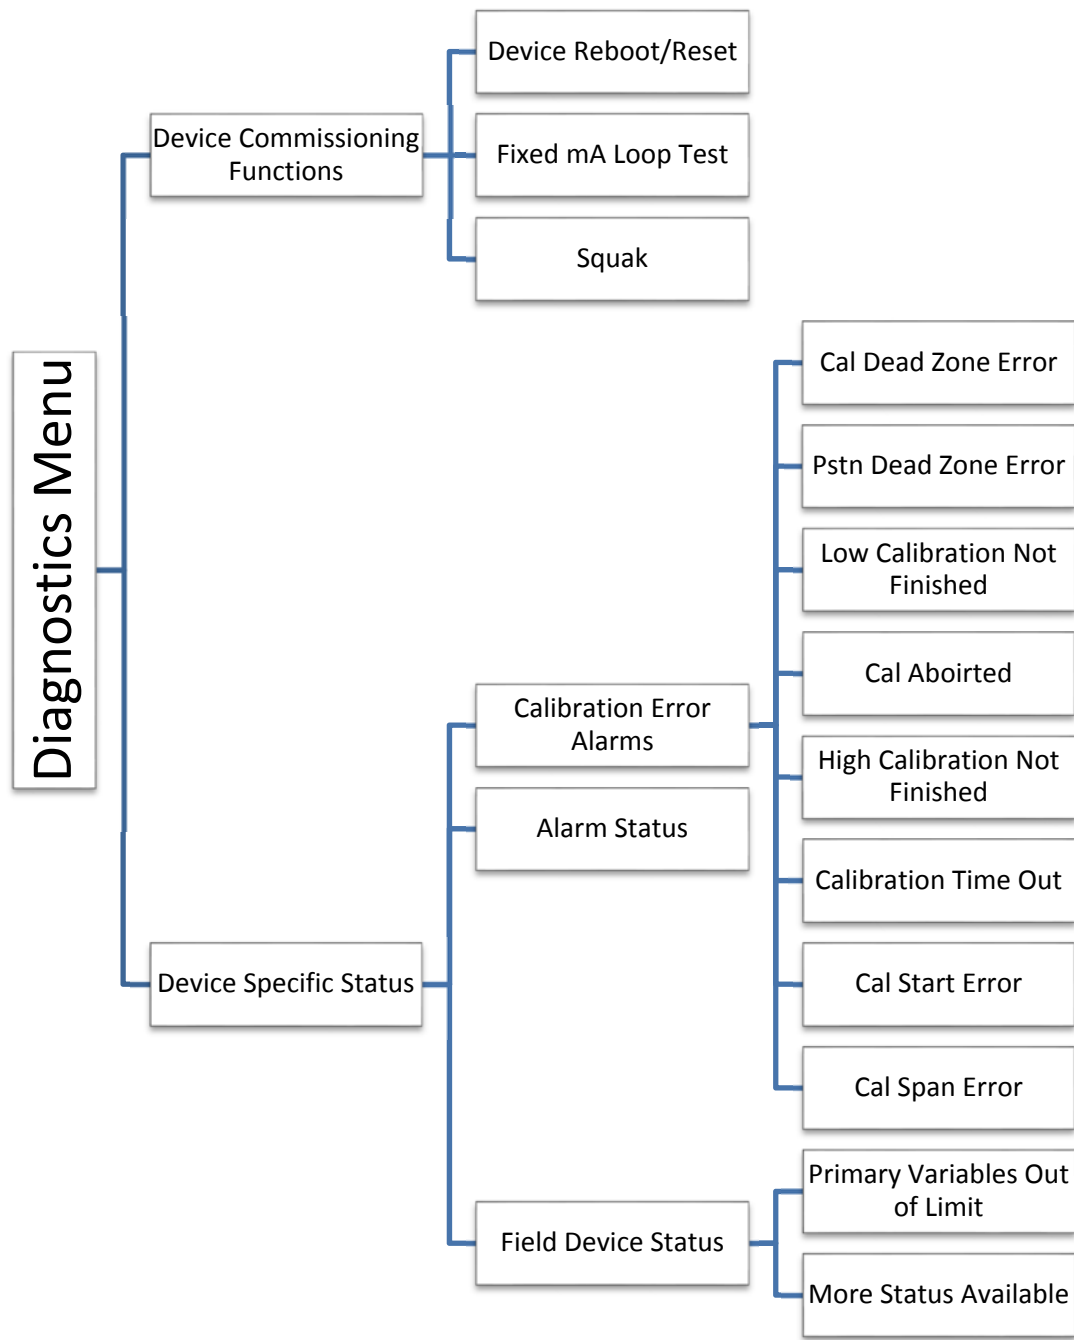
Diagnostics Menu

Device Commissioning Functions

Device Reboot/Reset

Fixed mA Loop Test

Squak

Device Specific Status

Calibration Error Alarms

Cal Dead Zone Error

Pstn Dead Zone Error

Low Calibration Not Finished

Cal Aboirted

High Calibration Not Finished

Calibration Time Out

Cal Start Error

Cal Span Error

Alarm Status

Field Device Status

Primary Variables Out of Limit

More Status Available